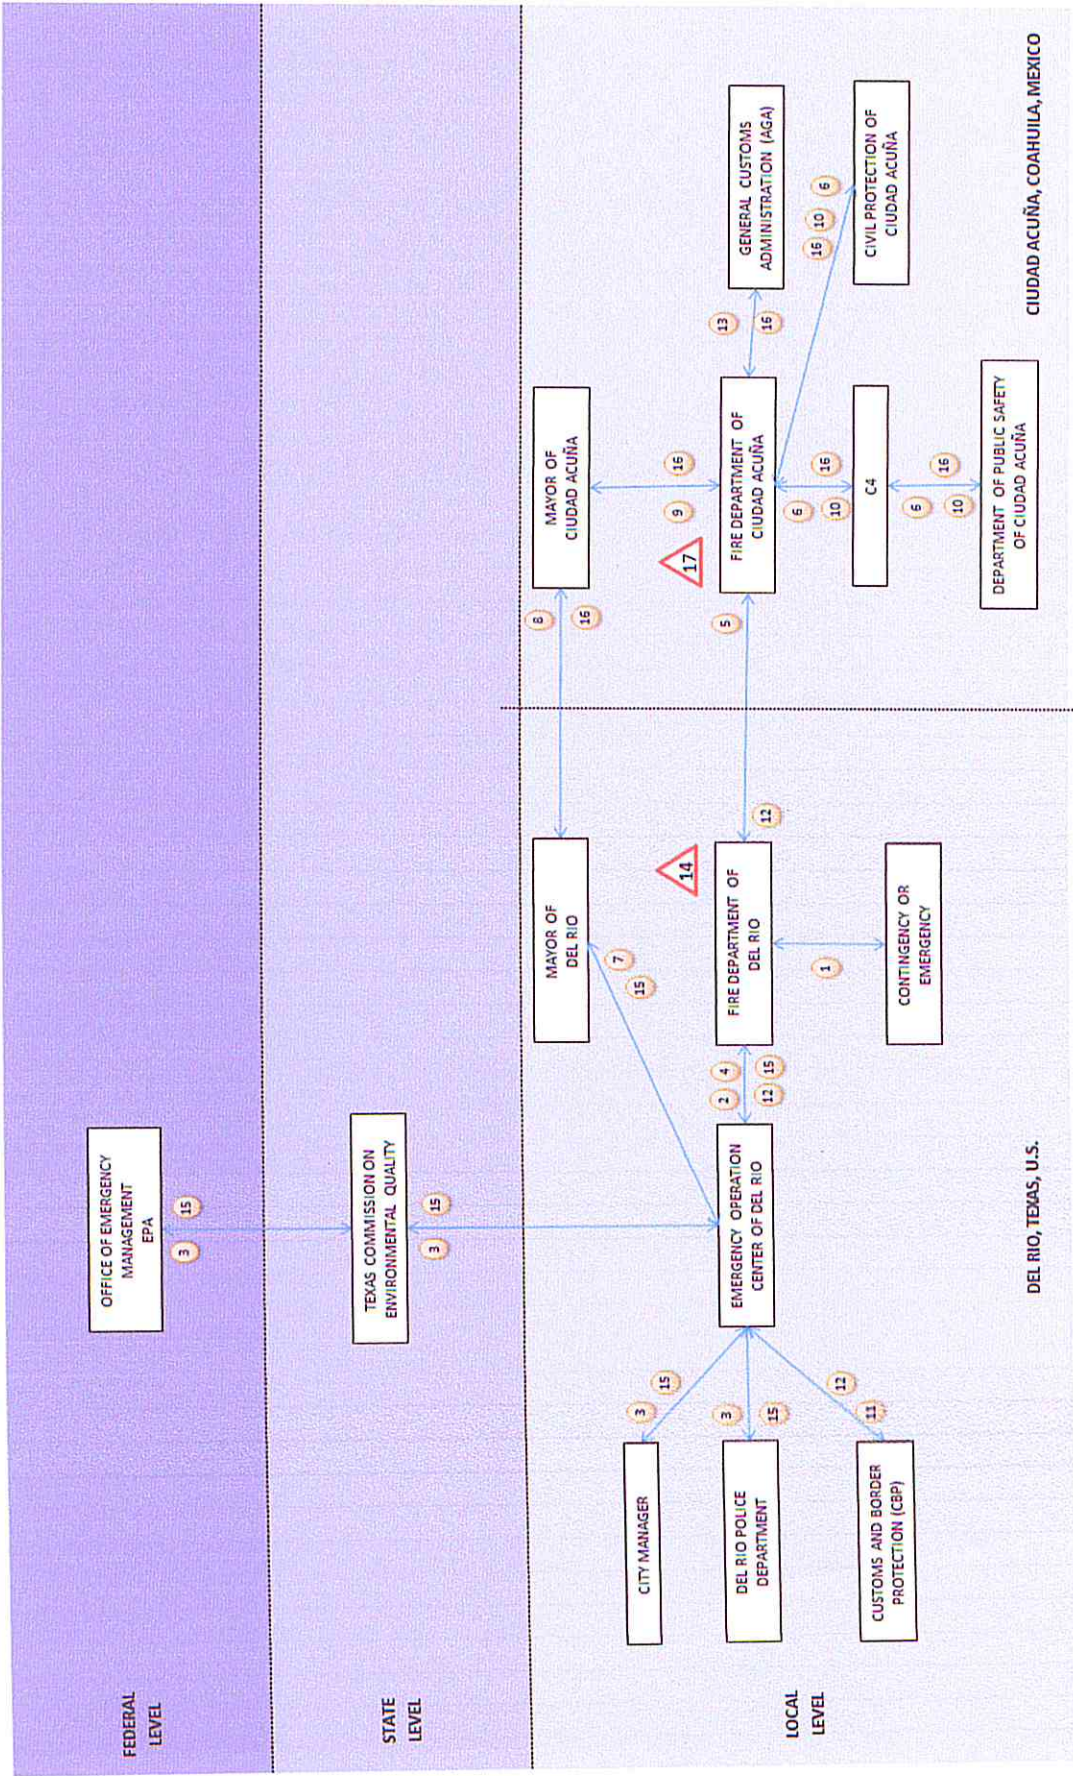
FEDERAL LEVEL

STATE LEVEL

LOCAL LEVEL

OFFICE OF EMERGENCY MANAGEMENT EPA

3 15

TEXAS COMMISSION ON ENVIRONMENTAL QUALITY

3 15

CITY MANAGER

3 15

DEL RIO POLICE DEPARTMENT

3 15

CUSTOMS AND BORDER PROTECTION (CBP)

11 12

EMERGENCY OPERATION CENTER OF DEL RIO

2 4 12 15

MAYOR OF DEL RIO

7 15

FIRE DEPARTMENT OF DEL RIO

14

1

CONTINGENCY OR EMERGENCY

12

DEL RIO, TEXAS, U.S.

8 16

5

MAYOR OF CIUDAD ACUÑA

17

9 16

FIRE DEPARTMENT OF CIUDAD ACUÑA

13 16

GENERAL CUSTOMS ADMINISTRATION (AGA)

16 10 6

CIVIL PROTECTION OF CIUDAD ACUÑA

6 10 16

C4

6 10 16

DEPARTMENT OF PUBLIC SAFETY OF CIUDAD ACUÑA

CIUDAD ACUÑA, COAHUILA, MEXICO